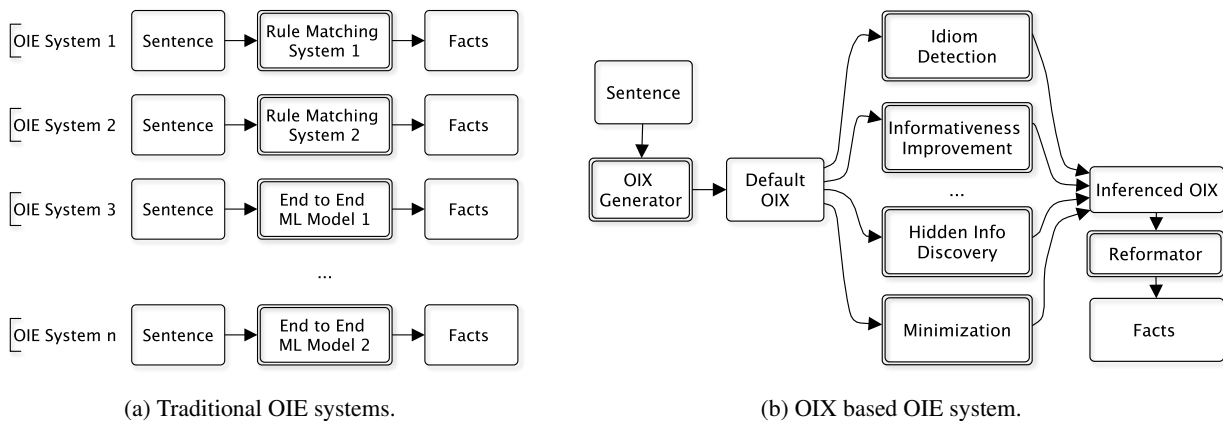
OIE System 1
Sentence
Rule Matching System 1
Facts

OIE System 2
Sentence
Rule Matching System 2
Facts

OIE System 3
Sentence
End to End ML Model 1
Facts

...

OIE System n
Sentence
End to End ML Model 2
Facts

(a) Traditional OIE systems.

Sentence
OIX Generator
Default OIX
Idiom Detection
Informativeness Improvement
...
Hidden Info Discovery
Minimization
Inferenced OIX
Reformator
Facts

(b) OIX based OIE system.